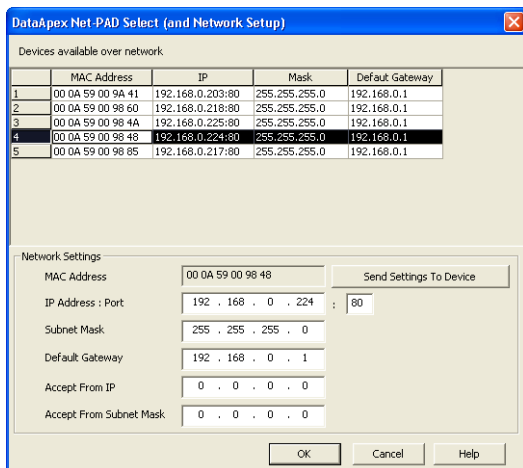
DataApex Net-PAD Select (and Network Setup)

Devices available over network

| | MAC Address | IP | Mask | Defaut Gateway |
|---|---|---|---|---|
| 1 | 00 0A 59 00 9A 41 | 192.168.0.203:80 | 255.255.255.0 | 192.168.0.1 |
| 2 | 00 0A 59 00 98 60 | 192.168.0.218:80 | 255.255.255.0 | 192.168.0.1 |
| 3 | 00 0A 59 00 98 4A | 192.168.0.225:80 | 255.255.255.0 | 192.168.0.1 |
| 4 | 00 0A 59 00 98 48 | 192.168.0.224:80 | 255.255.255.0 | 192.168.0.1 |
| 5 | 00 0A 59 00 98 85 | 192.168.0.217:80 | 255.255.255.0 | 192.168.0.1 |

Network Settings

MAC Address 00 0A 59 00 98 48

Send Settings To Device

IP Address : Port 192 . 168 . 0 . 224 : 80

Subnet Mask 255 . 255 . 255 . 0

Default Gateway 192 . 168 . 0 . 1

Accept From IP 0 . 0 . 0 . 0

Accept From Subnet Mask 0 . 0 . 0 . 0

OK Cancel Help